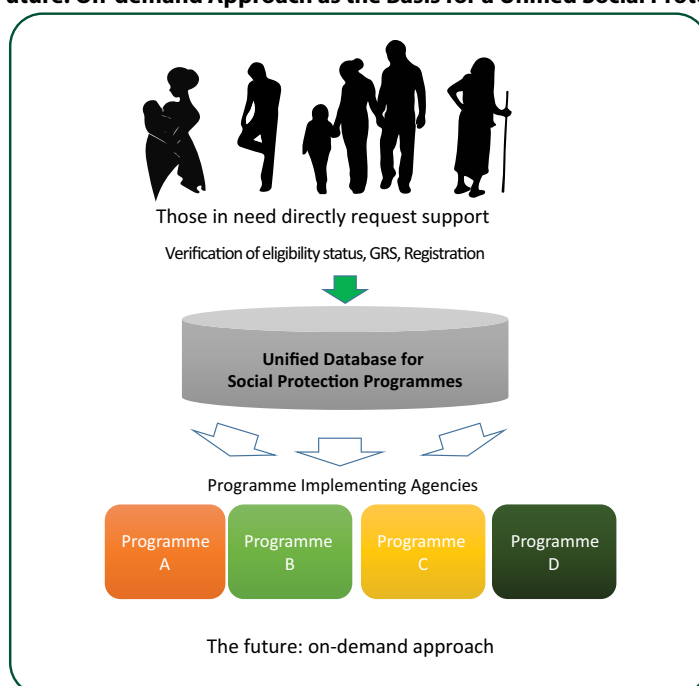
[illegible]uture: On-demand Approach as the Basis for a Unified Social Prot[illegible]

Those in need directly request support

Verification of eligibility status, GRS, Registration

Unified Database for Social Protection Programmes

Programme Implementing Agencies

Programme A

Programme B

Programme C

Programme D

The future: on-demand approach